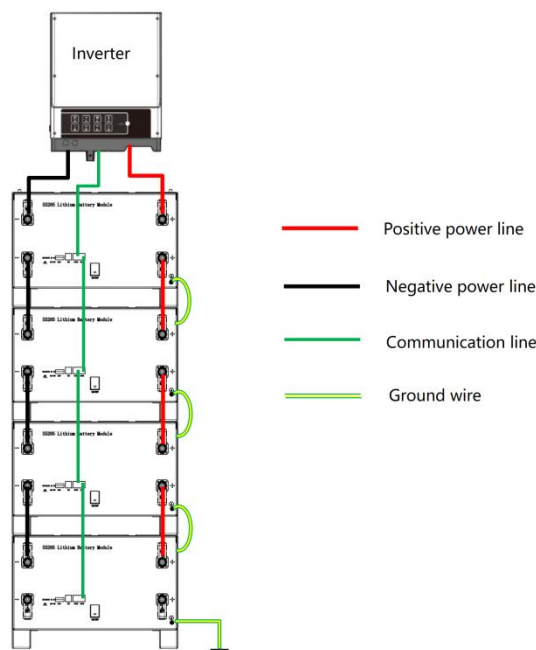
Inverter

SS205 Lithium Battery Module

SS205 Lithium Battery Module

SS205 Lithium Battery Module

SS205 Lithium Battery Module

Positive power line

Negative power line

Communication line

Ground wire